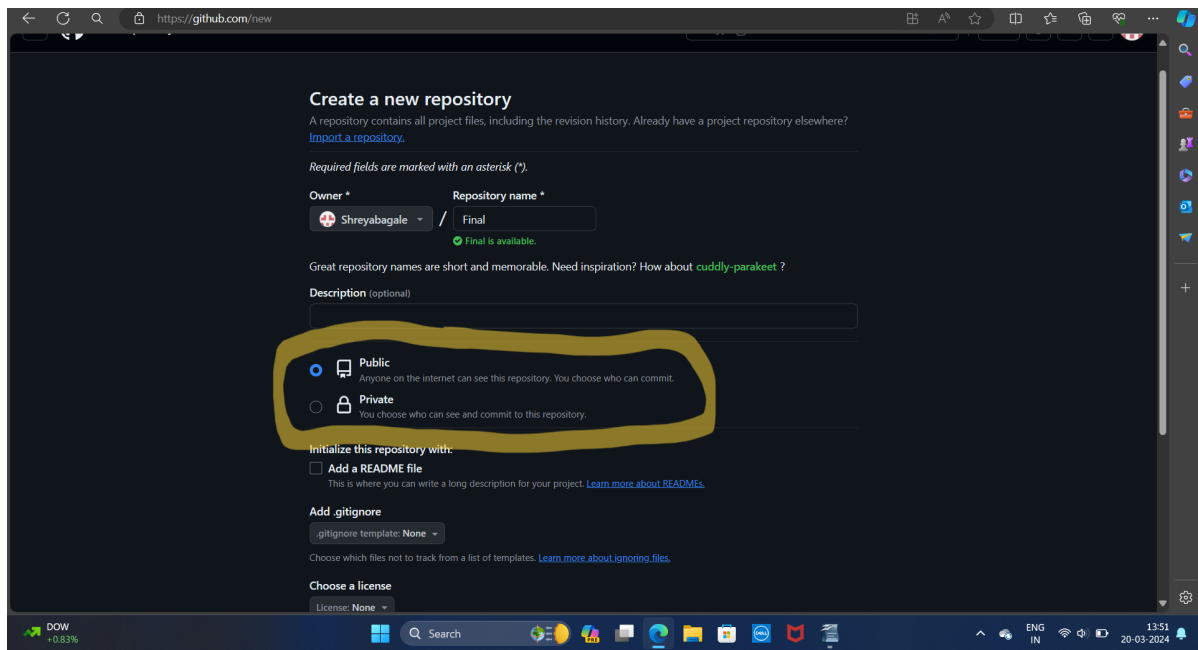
https://github.com/new

Create a new repository

A repository contains all project files, including the revision history. Already have a project repository elsewhere? Import a repository.

Required fields are marked with an asterisk (*).

Owner *

Shreyabagale

/

Repository name *

Final

Final is available.

Great repository names are short and memorable. Need inspiration? How about cuddly-parakeet ?

Description (optional)

Public
Anyone on the internet can see this repository. You choose who can commit.

Private
You choose who can see and commit to this repository.

Initialize this repository with:

Add a README file
This is where you can write a long description for your project. Learn more about READMEs.

Add .gitignore

.gitignore template: None

Choose which files not to track from a list of templates. Learn more about ignoring files.

Choose a license

License: None

DOW
+0.83%

Search

ENG
IN

13:51
20-03-2024